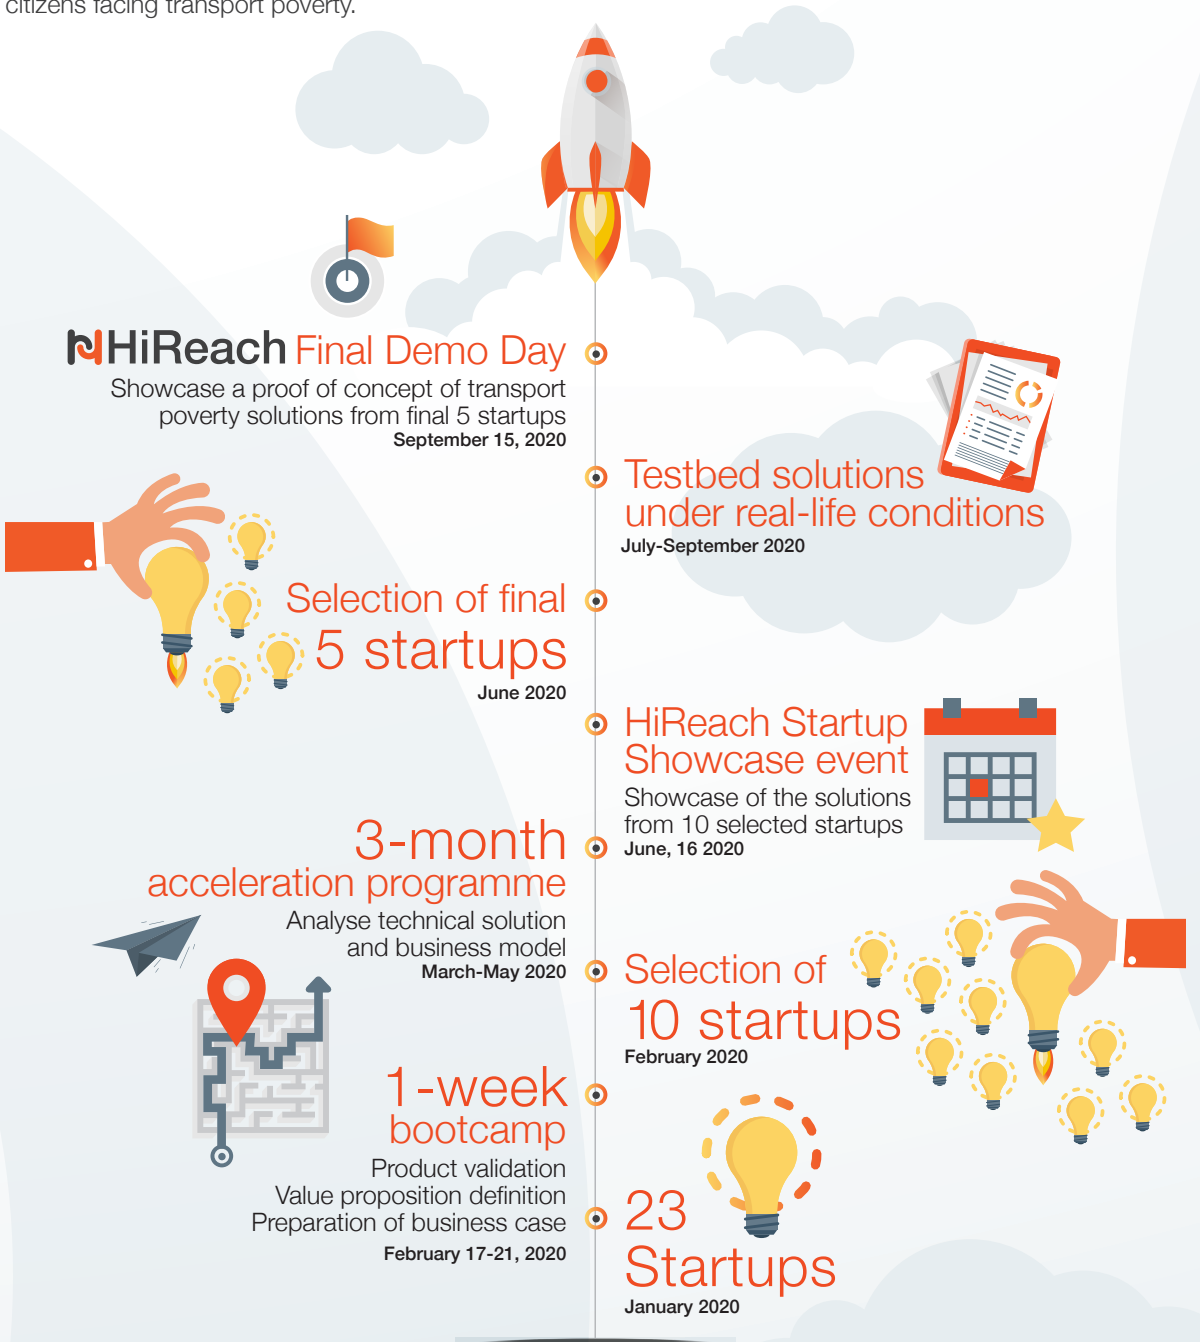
citizens facing transport poverty.

HiReach Final Demo Day
Showcase a proof of concept of transport poverty solutions from final 5 startups
September 15, 2020

Testbed solutions under real-life conditions
July-September 2020

Selection of final 5 startups
June 2020

HiReach Startup Showcase event
Showcase of the solutions from 10 selected startups
June, 16 2020

3-month acceleration programme
Analyse technical solution and business model
March-May 2020

Selection of 10 startups
February 2020

1-week bootcamp
Product validation
Value proposition definition
Preparation of business case
February 17-21, 2020

23 Startups
January 2020